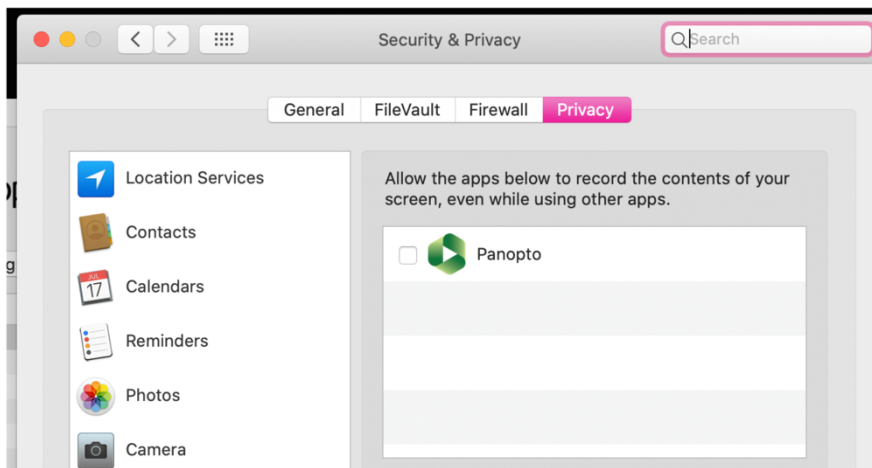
Security & Privacy

Search

General FileVault Firewall Privacy

Location Services

Contacts

JUL 17 Calendars

Reminders

Photos

Camera

Allow the apps below to record the contents of your screen, even while using other apps.

Panopto